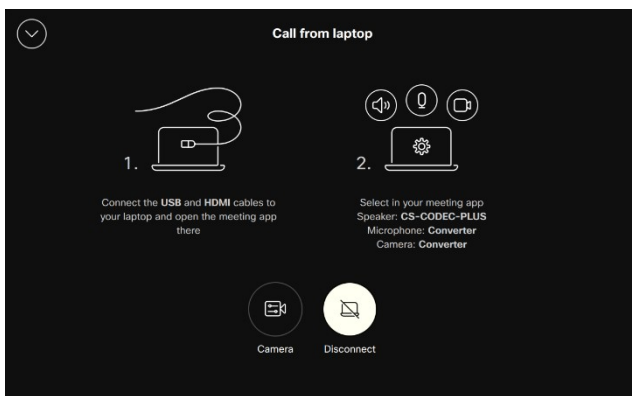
Call from laptop

1.

Connect the USB and HDMI cables to your laptop and open the meeting app there

2.

Select in your meeting app
Speaker: CS-CODEC-PLUS
Microphone: Converter
Camera: Converter

Camera

Disconnect